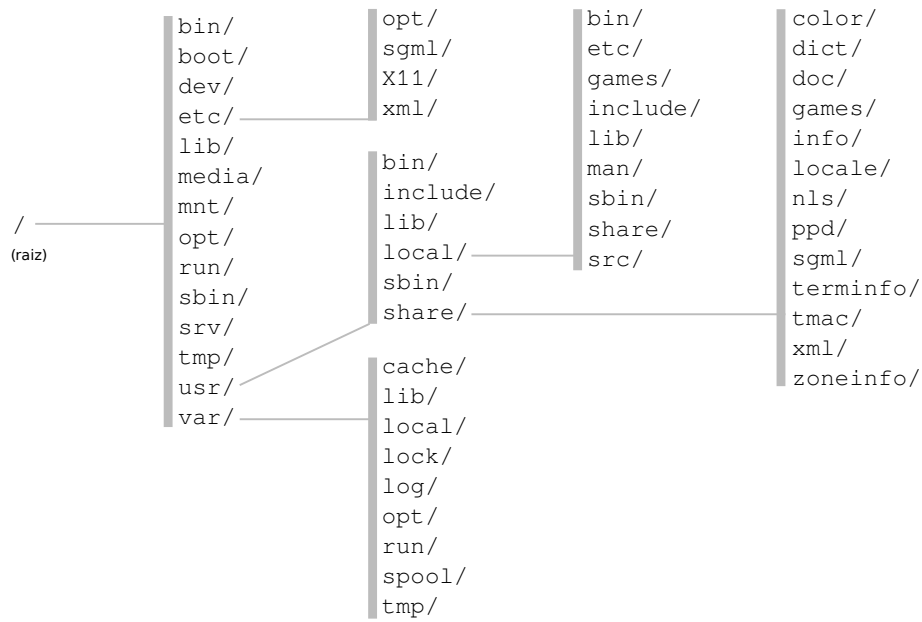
/
(raiz)

bin/
boot/
dev/
etc/
lib/
media/
mnt/
opt/
run/
sbin/
srv/
tmp/
usr/
var/

opt/
sgml/
X11/
xml/

bin/
include/
lib/
local/
sbin/
share/

cache/
lib/
local/
lock/
log/
opt/
run/
spool/
tmp/

bin/
etc/
games/
include/
lib/
man/
sbin/
share/
src/

color/
dict/
doc/
games/
info/
locale/
nls/
ppd/
sgml/
terminfo/
tmac/
xml/
zoneinfo/